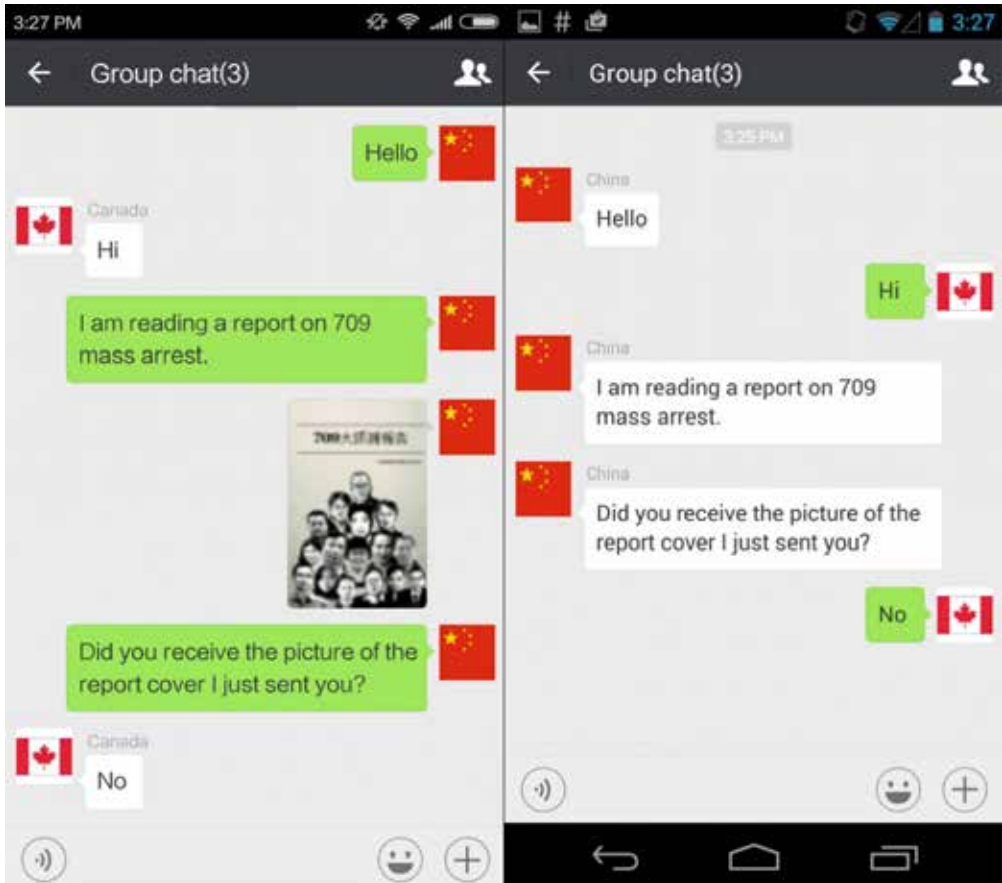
3:27 PM

Group chat(3)

Hello

Canada

Hi

I am reading a report on 709 mass arrest.

709大抓捕报告

Did you receive the picture of the report cover I just sent you?

Canada

No

3:27

Group chat(3)

3:25 PM

China

Hello

Hi

China

I am reading a report on 709 mass arrest.

China

Did you receive the picture of the report cover I just sent you?

No